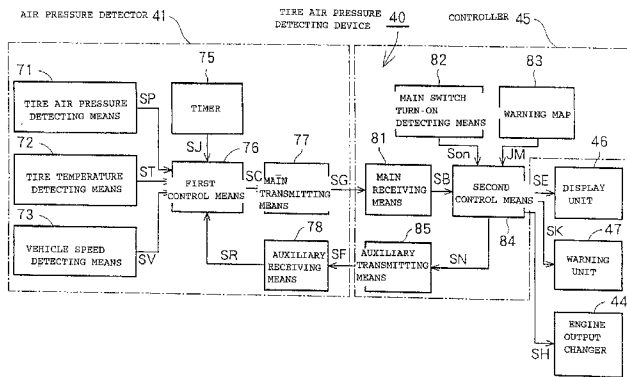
AIR PRESSURE DETECTOR 41

TIRE AIR PRESSURE DETECTING DEVICE 40

CONTROLLER 45

71
TIRE AIR PRESSURE DETECTING MEANS
SP

75
TIMER

72
TIRE TEMPERATURE DETECTING MEANS
ST

SJ

76
FIRST CONTROL MEANS

SC

77
MAIN TRANSMITTING MEANS

SG

73
VEHICLE SPEED DETECTING MEANS
SV

SR

78
AUXILIARY RECEIVING MEANS

SF

82
MAIN SWITCH TURN-ON DETECTING MEANS

83
WARNING MAP

Son

JM

81
MAIN RECEIVING MEANS

SB

SECOND CONTROL MEANS

84

SE

46
DISPLAY UNIT

85
AUXILIARY TRANSMITTING MEANS

SN

SK

47
WARNING UNIT

44
ENGINE OUTPUT CHANGER

SH